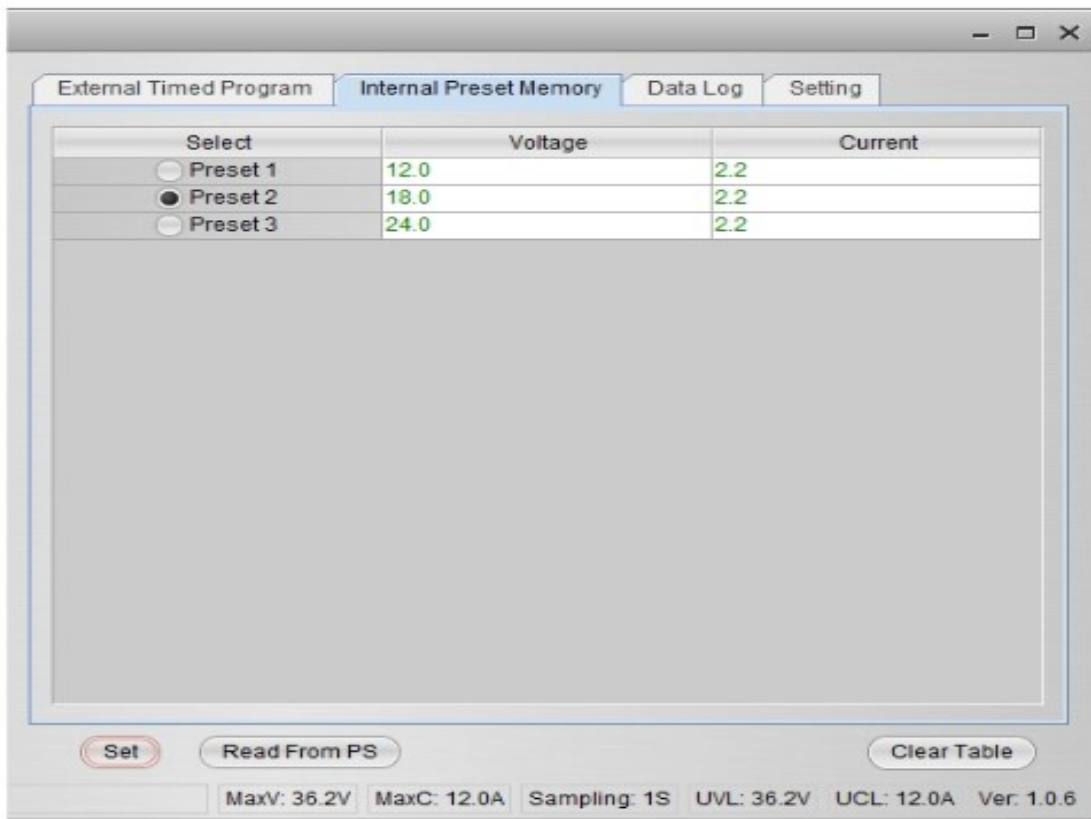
External Timed Program | Internal Preset Memory | Data Log | Setting

| Select | Voltage | Current |
|---|---|---|
| Preset 1 | 12.0 | 2.2 |
| Preset 2 | 18.0 | 2.2 |
| Preset 3 | 24.0 | 2.2 |

Set
Read From PS
Clear Table

MaxV: 36.2V MaxC: 12.0A Sampling: 1S UVL: 36.2V UCL: 12.0A Ver: 1.0.6